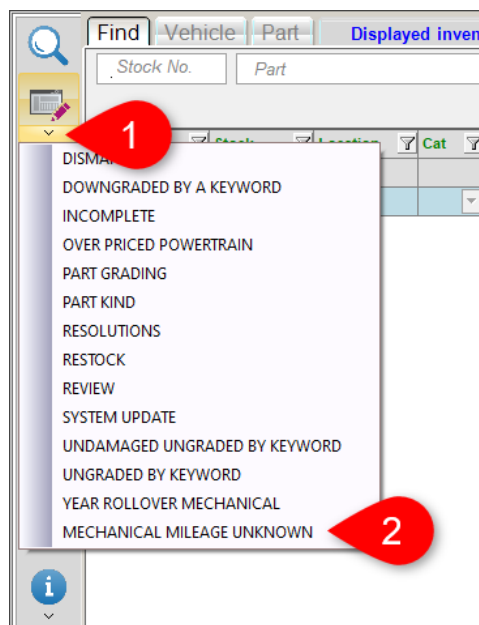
Find | Vehicle | Part | Displayed inven

Stock No.

Part

1

Stock

Location

Cat

DISMA

DOWNGRADED BY A KEYWORD

INCOMPLETE

OVER PRICED POWERTRAIN

PART GRADING

PART KIND

RESOLUTIONS

RESTOCK

REVIEW

SYSTEM UPDATE

UNDAMAGED UNGRADED BY KEYWORD

UNGRADED BY KEYWORD

YEAR ROLLOVER MECHANICAL

MECHANICAL MILEAGE UNKNOWN

2